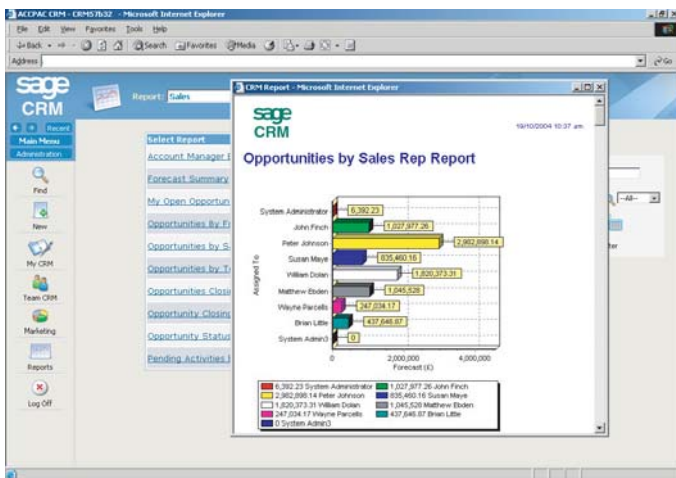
ACCPAC CRM - CRM57b32 - Microsoft Internet Explorer

File Edit View Favorites Tools Help

Back Search Favorites Media

Address

Go

sage CRM

Report: Sales

Recent

Main Menu

Administration

Find

New

My CRM

Team CRM

Marketing

Reports

Log Off

Select Report

Account Manager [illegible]

Forecast Summary

My Open Opportun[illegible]

Opportunities by F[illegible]

Opportunities by S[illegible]

Opportunities by T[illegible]

Opportunities Closi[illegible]

Opportunity Closing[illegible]

Opportunity Status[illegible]

Pending Activities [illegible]

--All--

ter

CRM Report - Microsoft Internet Explorer

sage CRM

19/10/2004 10:37 am

Opportunities by Sales Rep Report

Assigned To

System Administrator 6,392.23

John Finch 1,027,977.26

Peter Johnson 2,982,898.14

Susan Maye 835,460.16

William Dolan 1,820,373.31

Matthew Ebden 1,045,528

Wayne Parcells 247,034.17

Brian Little 437,646.87

System Admin3 0

0 2,000,000 4,000,000

Forecast (£)

6,392.23 System Administrator
1,027,977.26 John Finch
2,982,898.14 Peter Johnson
835,460.16 Susan Maye
1,820,373.31 William Dolan
1,045,528 Matthew Ebden
247,034.17 Wayne Parcells
437,646.87 Brian Little
0 System Admin3